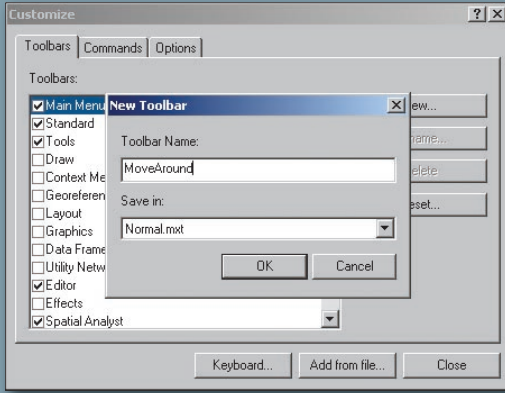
Customize

?

X

Toolbars

Commands

Options

Toolbars:

Main Menu

Standard

Tools

Draw

Context Me

Georeferen

Layout

Graphics

Data Frame

Utility Netw

Editor

Effects

Spatial Analyst

New Toolbar

X

Toolbar Name:

MoveAround

Save in:

Normal.mxt

OK

Cancel

ew...

name...

elete

eset...

Keyboard...

Add from file...

Close